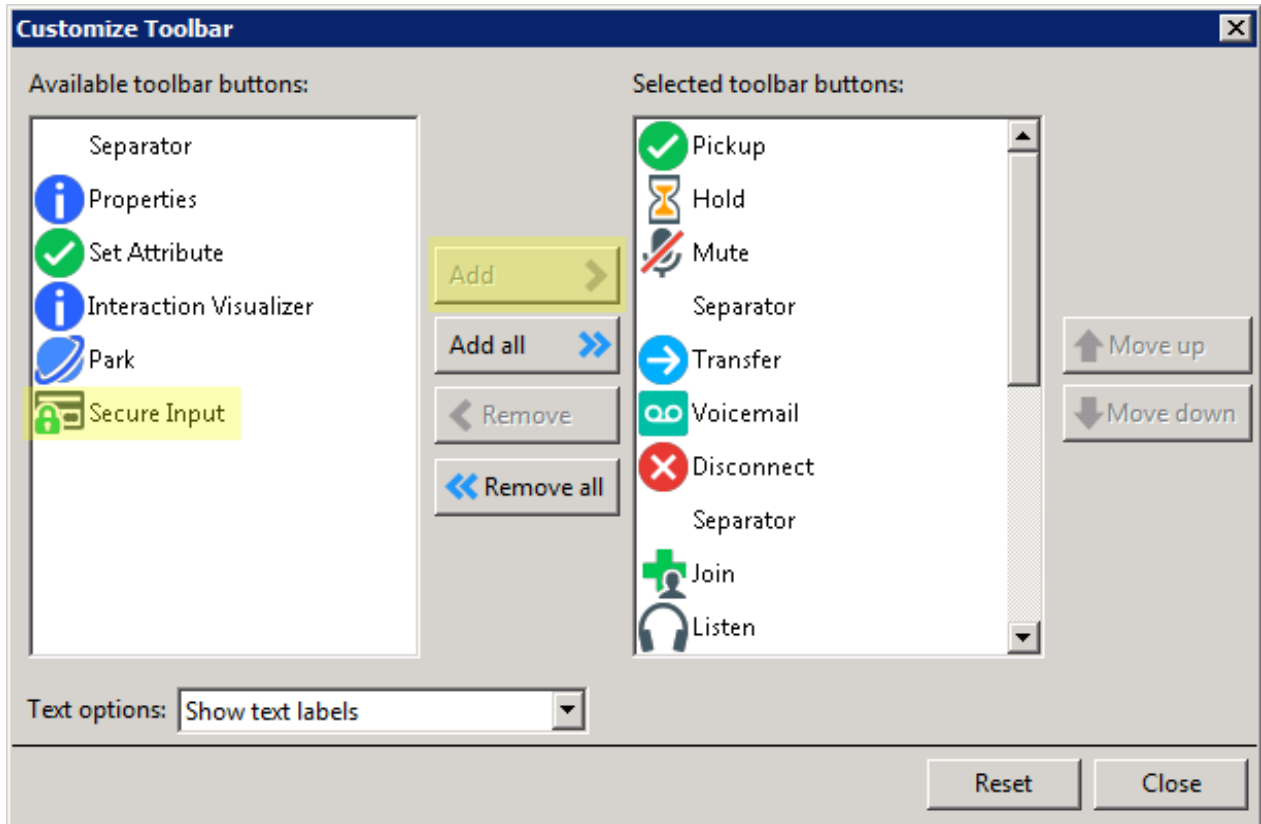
Customize Toolbar

Available toolbar buttons:

Separator
Properties
Set Attribute
Interaction Visualizer
Park
Secure Input

Add
Add all
Remove
Remove all

Selected toolbar buttons:

Pickup
Hold
Mute
Separator
Transfer
Voicemail
Disconnect
Separator
Join
Listen

Move up
Move down

Text options: Show text labels

Reset
Close